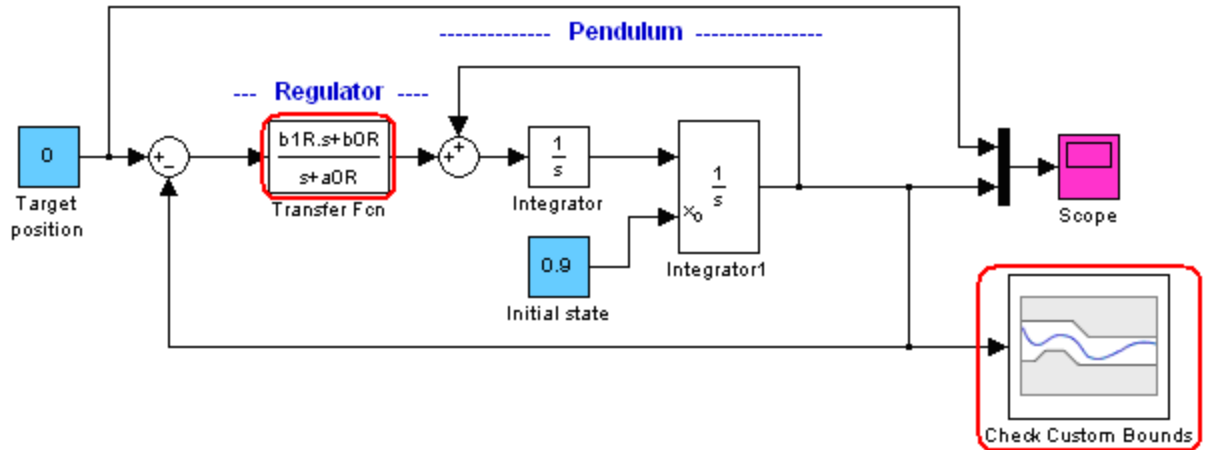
-------------- Pendulum ----------------

--- Regulator ----

0

Target position

+
-

$\frac{b1R.s+b0R}{s+a0R}$

Transfer Fcn

+
+

$\frac{1}{s}$

Integrator

$x_0$ $\frac{1}{s}$

Integrator1

0.9

Initial state

Scope

Check Custom Bounds